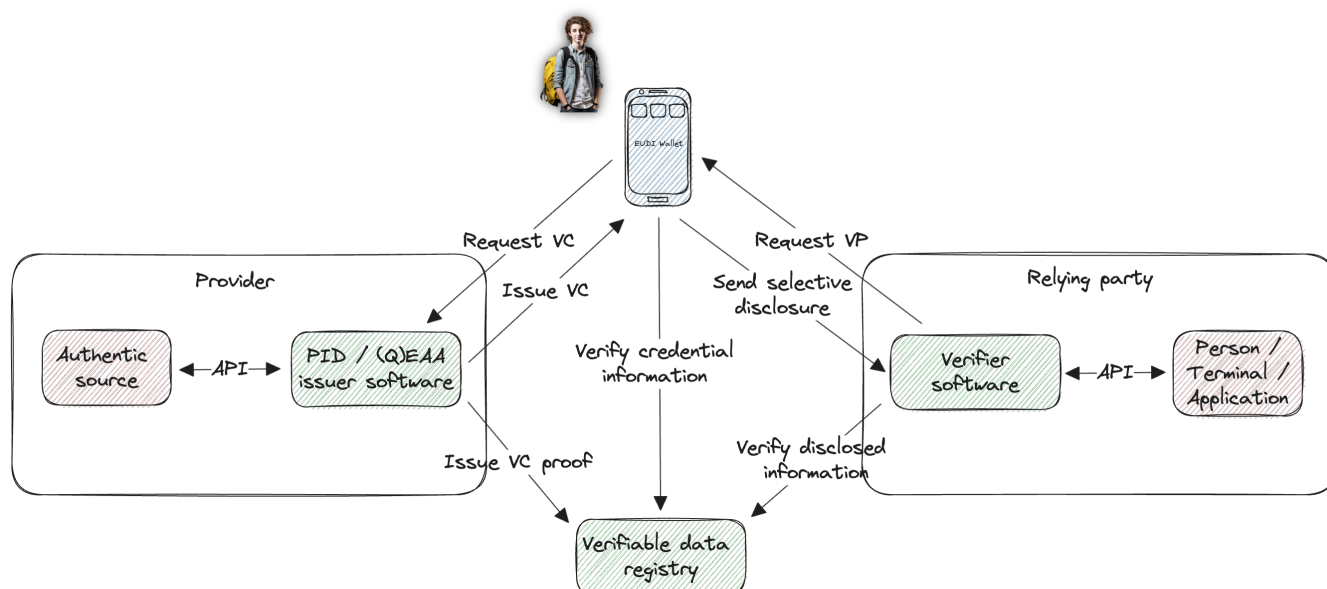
EUDI Wallet

Request VC

Issue VC

Request VP

Send selective disclosure

Provider

Authentic source

API

PID / (Q)EAA issuer software

Verify credential information

Relying party

Verifier software

API

Person / Terminal / Application

Issue VC proof

Verify disclosed information

Verifiable data registry